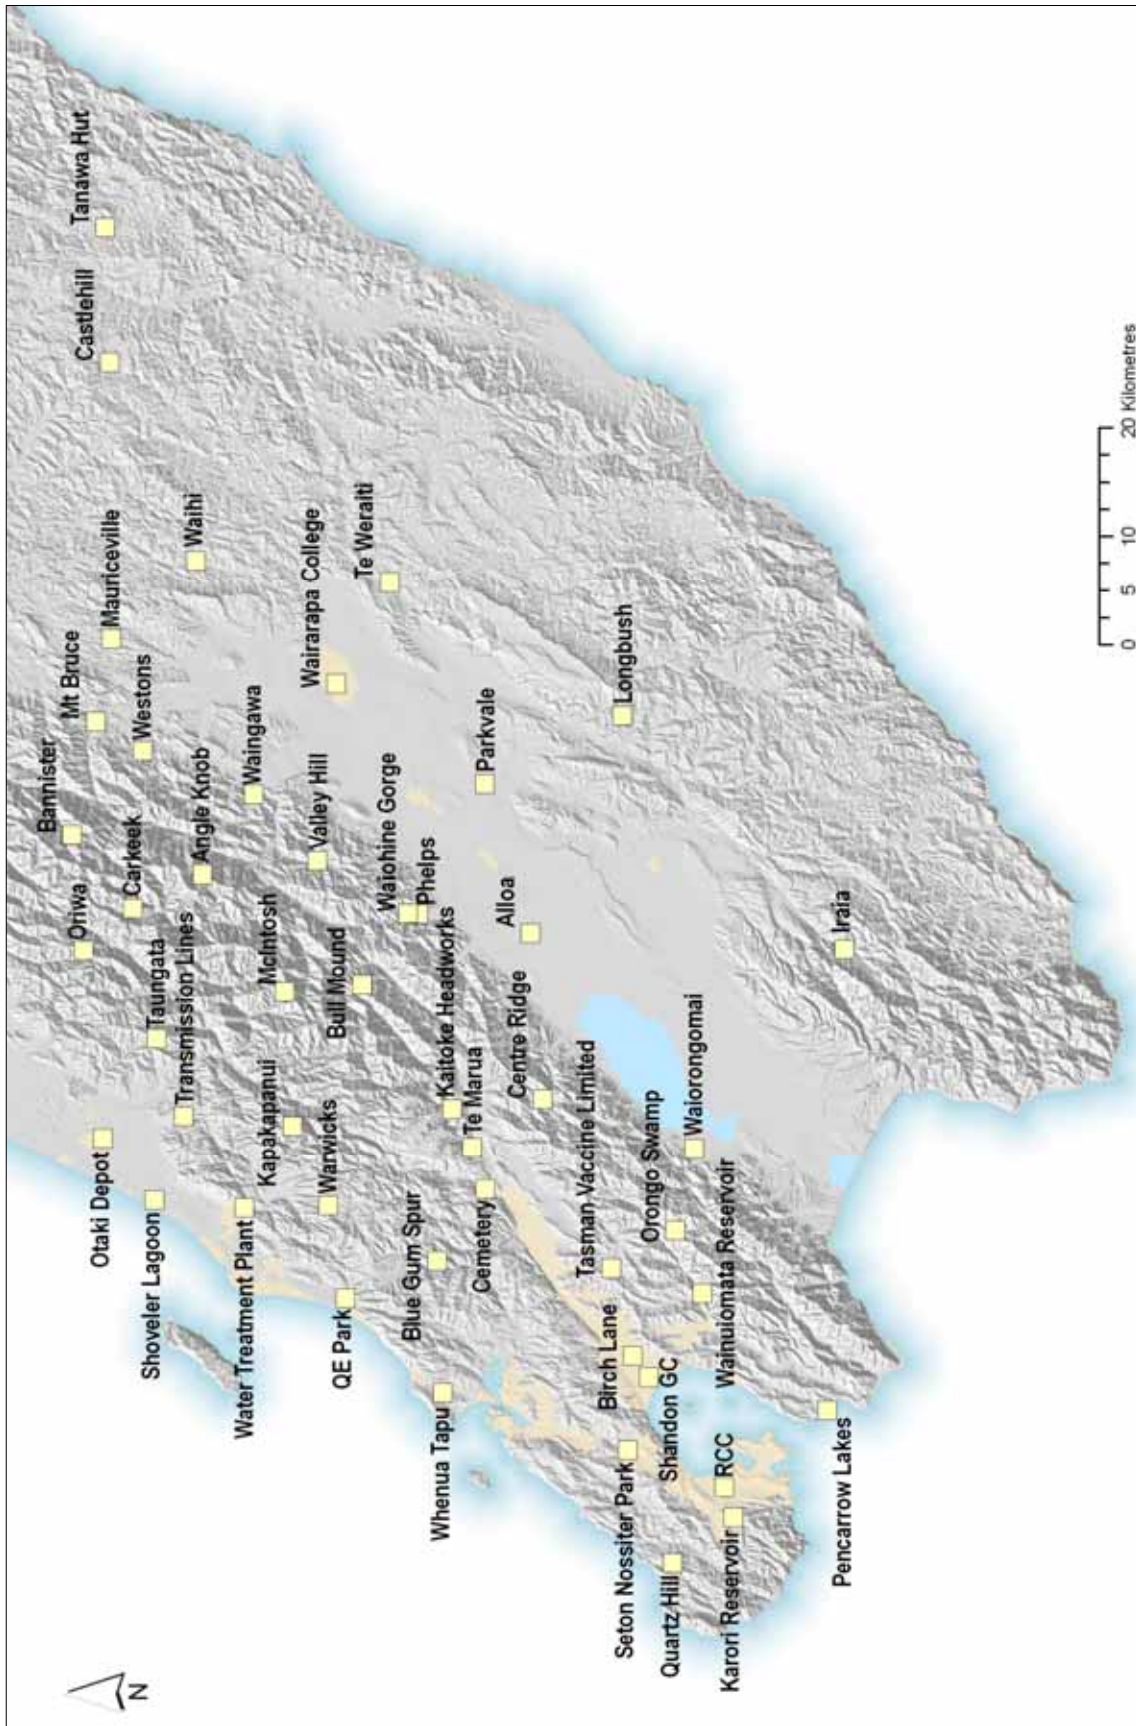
Tanawa Hut
Castlehill
Waihi
Mauriceville
Te Wereiti
Wairarapa College
Mt Bruce
Westons
Bannister
Waingawa
Angle Knob
Carkeek
Oriwa
Valley Hill
Waiohine Gorge
Parkvale
Longbush
Phelps
Alloa
McIntosh
Bull Mound
Taungata
Transmission Lines
Kaitoke Headworks
Centre Ridge
Iraia
Kapakapanui
Warwicks
Te Marua
Tasman Vaccine Limited
Waiorongomai
Otaki Depot
Shoveler Lagoon
Water Treatment Plant
Cemetery
Orongo Swamp
Wainuiomata Reservoir
Blue Gum Spur
QE Park
Birch Lane
Shandon GC
Whenua Tapu
Seton Nossiter Park
RCC
Pencarrow Lakes
Quartz Hill
Karori Reservoir
N
0 5 10 20 Kilometres